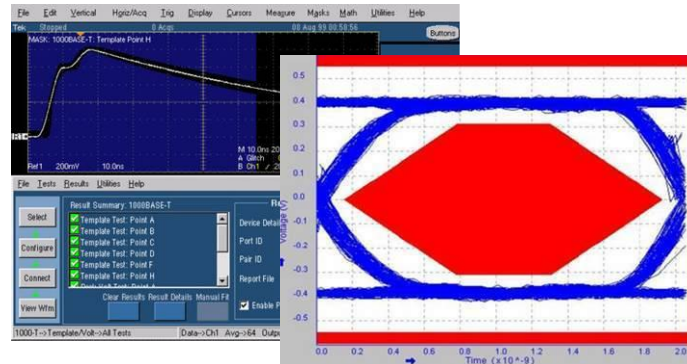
File Edit Vertical Horiz/Acq Trig Display Cursors Measure Masks Math Utilities Help

Tek Stopped 8 Acqs 08 Aug 99 08:58:56

Buttons

MASK: 1000BASE-T: Template Point H

M 10.0ns 20
A Glitch
B Ch1 / 2

Ref1 200mV 10.0ns

File Tests Results Utilities Help

Result Summary: 1000BASE-T

Select

Configure

Connect

View Wfm

Template Test: Point A
Template Test: Point B
Template Test: Point C
Template Test: Point D
Template Test: Point F
Template Test: Point H

Clear Results Result Details Manual Fit

Re

Device Detail

Port ID

Pair ID

Report File

Enable P

1000-T->Template/Volt->All Tests Data->Ch1 Avg->64 Outp

0.4
0.3
0.2
0.1
0.0
-0.1
-0.2
-0.3
-0.4
-0.5

Voltage (V)

0.0 0.2 0.4 0.6 0.8 1.0 1.2 1.4 1.6 1.8 2.0

Time (x10^-9)